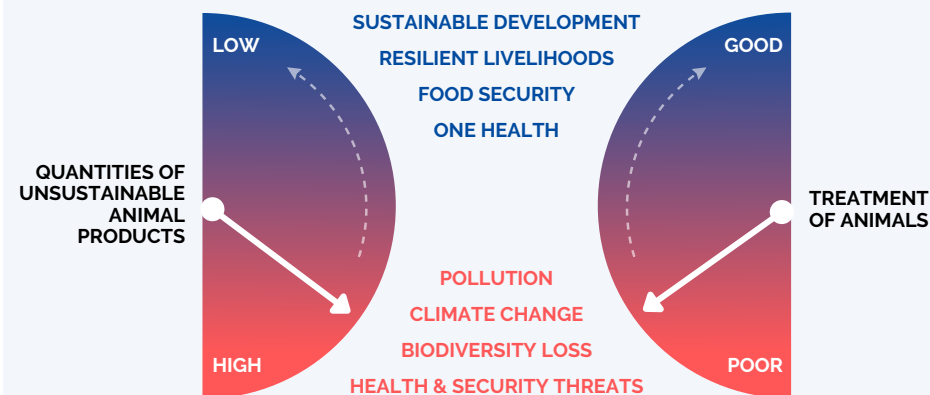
SUSTAINABLE DEVELOPMENT
RESILIENT LIVELIHOODS
FOOD SECURITY
ONE HEALTH

LOW

HIGH

QUANTITIES OF UNSUSTAINABLE ANIMAL PRODUCTS

GOOD

POOR

TREATMENT OF ANIMALS

POLLUTION
CLIMATE CHANGE
BIODIVERSITY LOSS
HEALTH & SECURITY THREATS